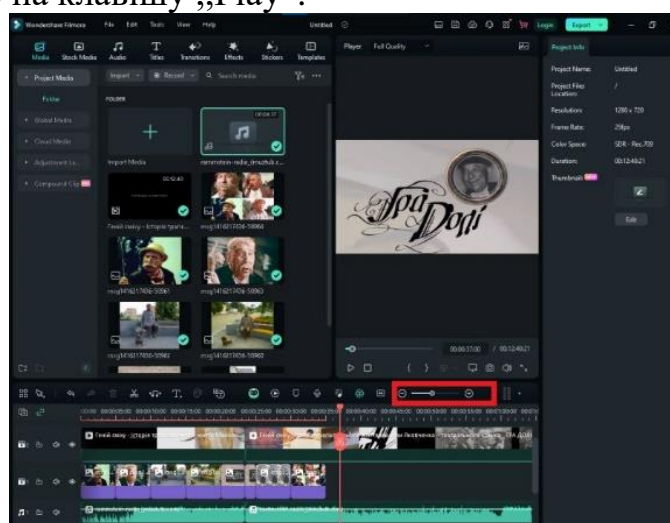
на клавішу „Play".

Wondershare Filmora File Edit Tools View Help Untitled Login Export

Media Stock Media Audio Titles Transitions Effects Stickers Templates

Project Media
Folder
Global Media
Cloud Media
Adjustment La...
Compound Clip

Import Record Search media

FOLDER

Import Media

Геній вклу - історія трагіч...

Player Full Quality

Project Info

Project Name: Untitled
Project Files Location: /
Resolution: 1280 x 720
Frame Rate: 25fps
Color Space: SDR - Rec.709
Duration: 00:12:49:21
Thumbnail

Edit

00:00:37:00 / 00:12:49:21

Геній вклу - історія трагі...